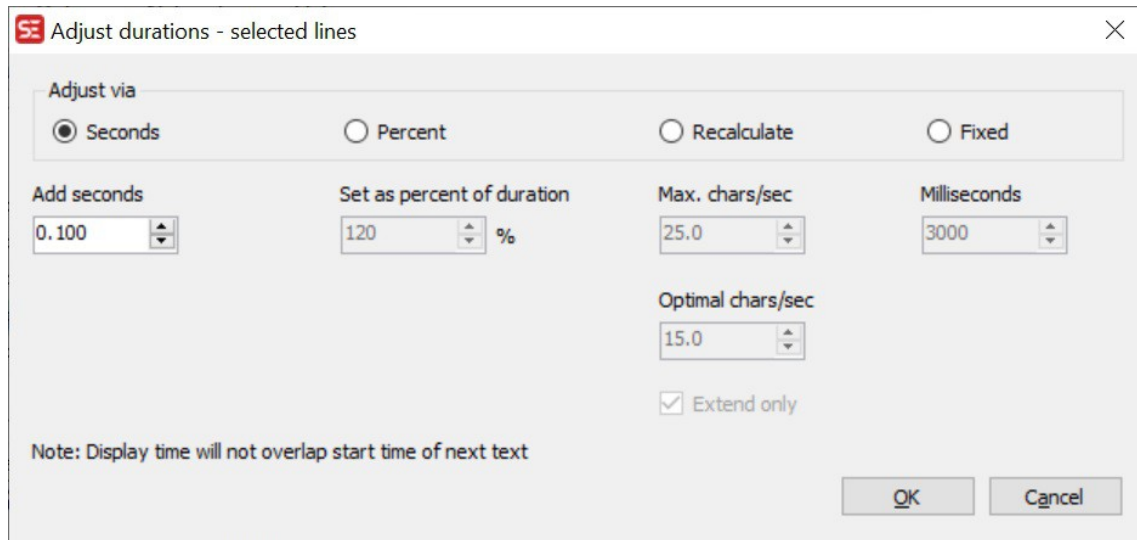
SE Adjust durations - selected lines

Adjust via

Seconds
Percent
Recalculate
Fixed

Add seconds
0.100

Set as percent of duration
120 %

Max. chars/sec
25.0

Milliseconds
3000

Optimal chars/sec
15.0

Extend only

Note: Display time will not overlap start time of next text

OK
Cancel